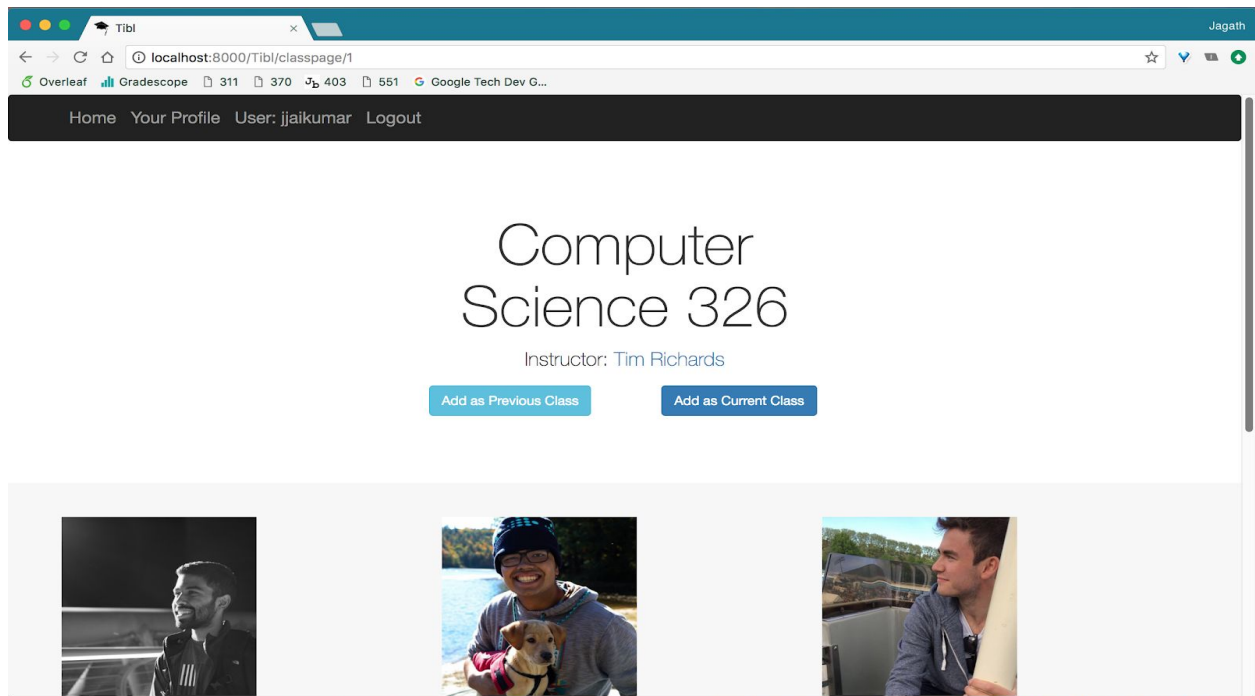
Tibl ×

Jagath

localhost:8000/Tibl/classpage/1

Overleaf Gradescope 311 370 403 551 Google Tech Dev G...

Home Your Profile User: jjaikumar Logout

Computer Science 326

Instructor: Tim Richards

Add as Previous Class

Add as Current Class